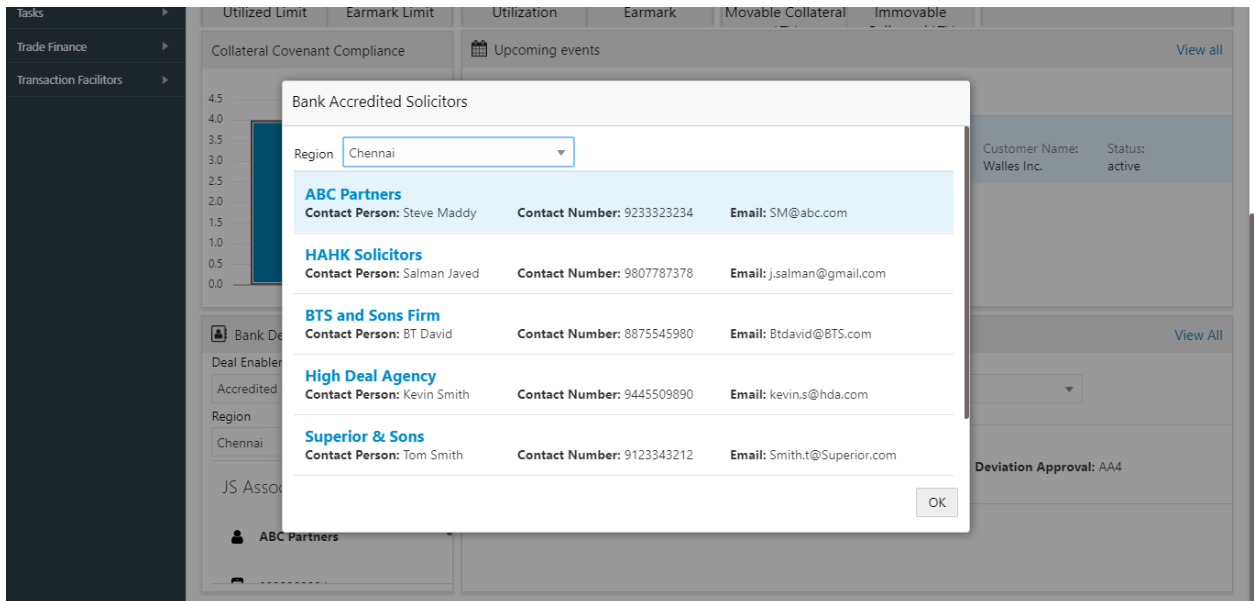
Tasks
Trade Finance
Transaction Facilitors

Utilized Limit | Earmark Limit | Utilization | Earmark | Movable Collateral | Immovable

Collateral Covenant Compliance

4.5
4.0
3.5
3.0
2.5
2.0
1.5
1.0
0.5
0.0

Upcoming events
View all

Customer Name: Walles Inc.
Status: active

Bank De
Deal Enabler
Accredited
Region
Chennai
JS Asso
ABC Partners

View All

Deviation Approval: AA4

Bank Accredited Solicitors

Region Chennai

ABC Partners
Contact Person: Steve Maddy Contact Number: 9233323234 Email: SM@abc.com

HAHK Solicitors
Contact Person: Salman Javed Contact Number: 9807787378 Email: j.salman@gmail.com

BTS and Sons Firm
Contact Person: BT David Contact Number: 8875545980 Email: Btdavid@BTS.com

High Deal Agency
Contact Person: Kevin Smith Contact Number: 9445509890 Email: kevin.s@hda.com

Superior & Sons
Contact Person: Tom Smith Contact Number: 9123343212 Email: Smith.t@Superior.com

OK